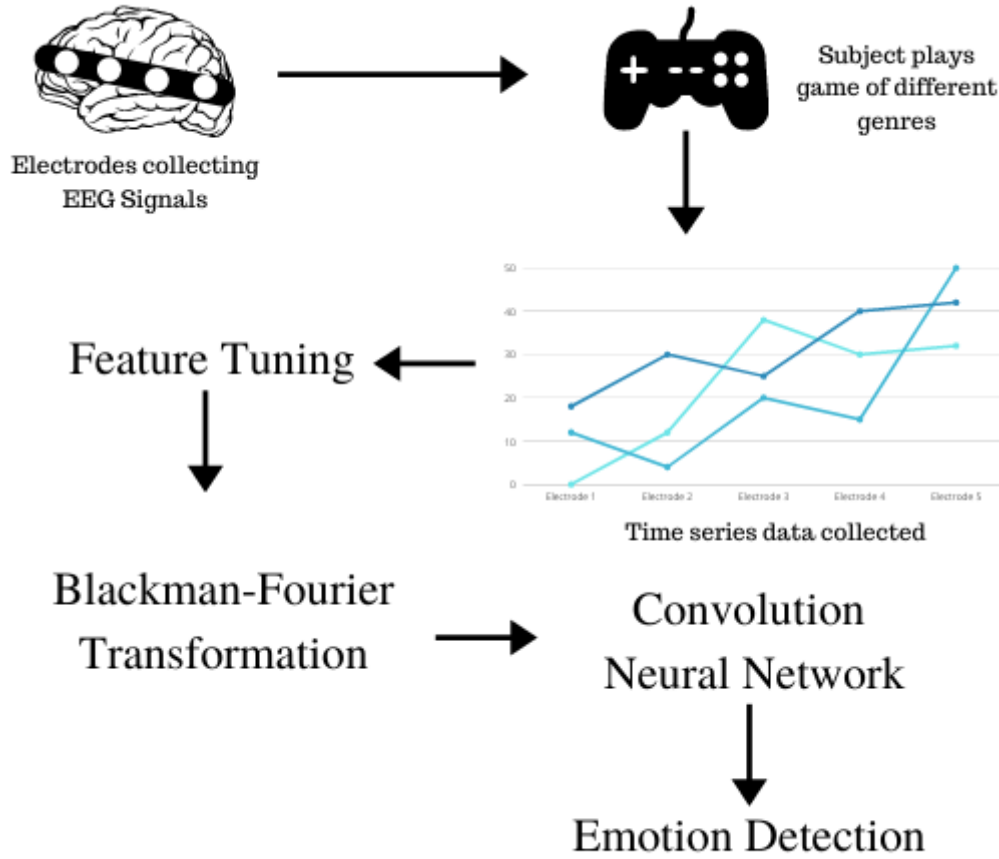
Electrodes collecting EEG Signals

Subject plays game of different genres

50
40
30
20
10
0

Electrode 1
Electrode 2
Electrode 3
Electrode 4
Electrode 5

Time series data collected

Feature Tuning

Blackman-Fourier Transformation

Convolution Neural Network

Emotion Detection